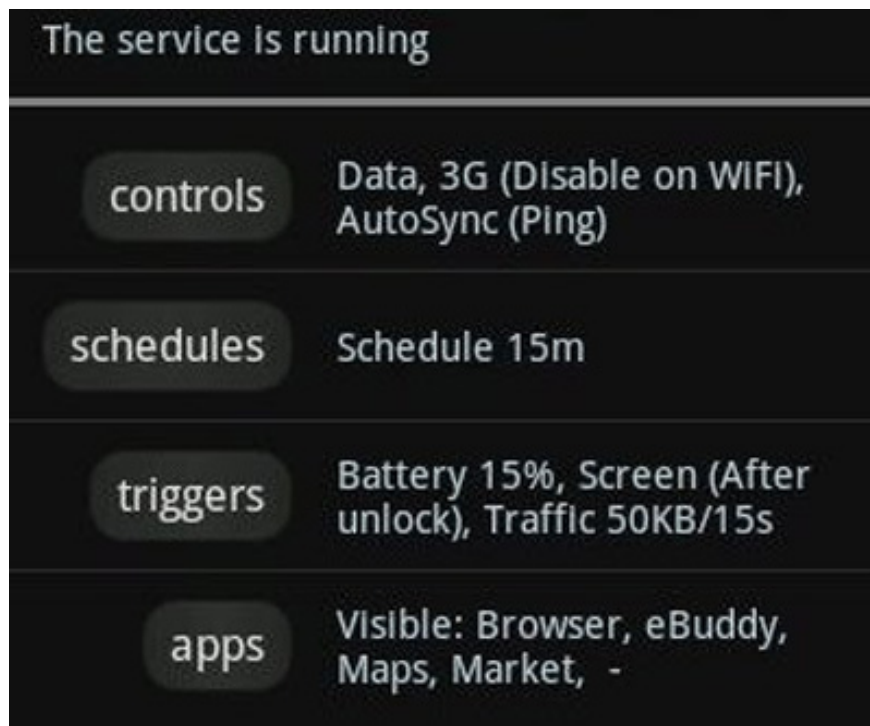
The service is running

controls

Data, 3G (Disable on WIFI), AutoSync (Ping)

schedules

Schedule 15m

triggers

Battery 15%, Screen (After unlock), Traffic 50KB/15s

apps

Visible: Browser, eBuddy, Maps, Market, -